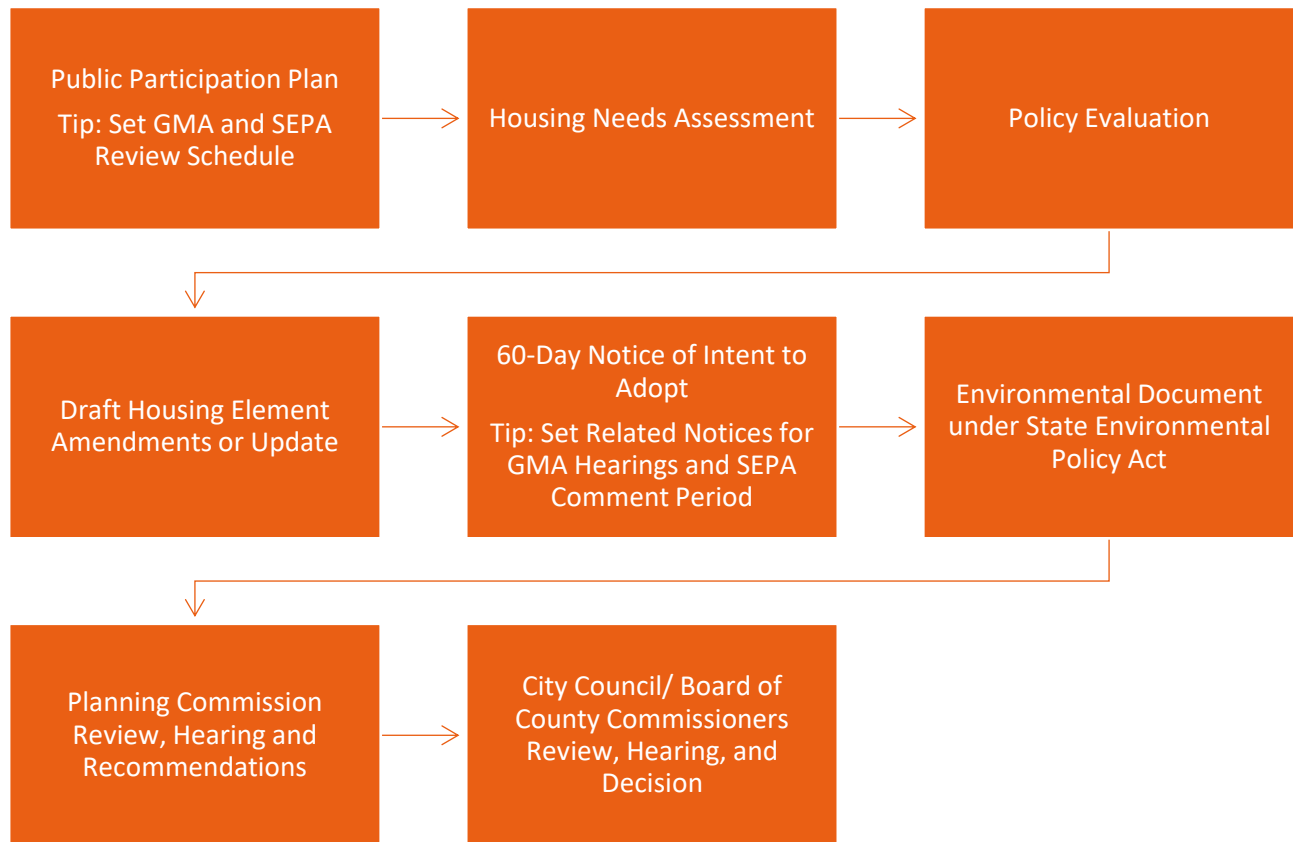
Public Participation Plan

Tip: Set GMA and SEPA Review Schedule

Housing Needs Assessment

Policy Evaluation

Draft Housing Element Amendments or Update

60-Day Notice of Intent to Adopt

Tip: Set Related Notices for GMA Hearings and SEPA Comment Period

Environmental Document under State Environmental Policy Act

Planning Commission Review, Hearing and Recommendations

City Council/ Board of County Commissioners Review, Hearing, and Decision